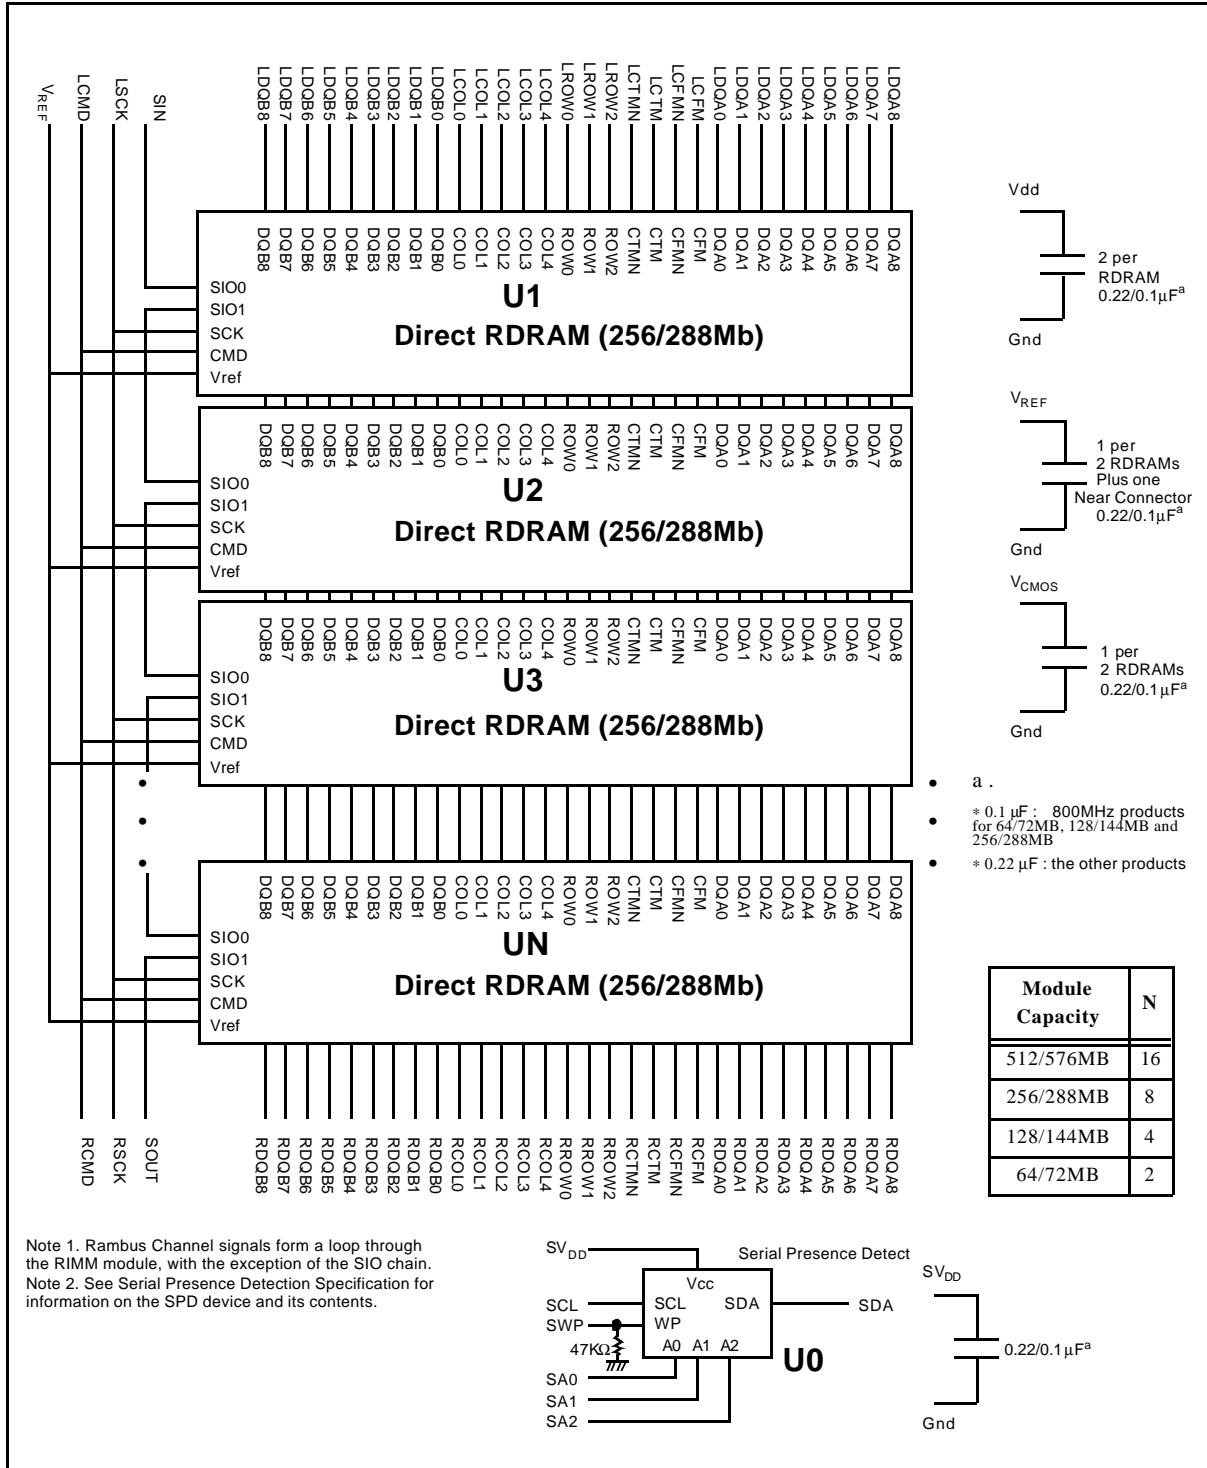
$V_{REF}$ LCMD LSCK SIN

LDQB8 LDQB7 LDQB6 LDQB5 LDQB4 LDQB3 LDQB2 LDQB1 LDQB0 LCOL0 LCOL1 LCOL2 LCOL3 LCOL4 LROW0 LROW1 LROW2 LCTMN LCTM LCFMN LCFM LDQA0 LDQA1 LDQA2 LDQA3 LDQA4 LDQA5 LDQA6 LDQA7 LDQA8

DQB8 DQB7 DQB6 DQB5 DQB4 DQB3 DQB2 DQB1 DQB0 COL0 COL1 COL2 COL3 COL4 ROW0 ROW1 ROW2 CTMN CTM CFMN CFM DQA0 DQA1 DQA2 DQA3 DQA4 DQA5 DQA6 DQA7 DQA8

SIO0
SIO1
SCK
CMD
Vref

U1
Direct RDRAM (256/288Mb)

DQB8 DQB7 DQB6 DQB5 DQB4 DQB3 DQB2 DQB1 DQB0 COL0 COL1 COL2 COL3 COL4 ROW0 ROW1 ROW2 CTMN CTM CFMN CFM DQA0 DQA1 DQA2 DQA3 DQA4 DQA5 DQA6 DQA7 DQA8

SIO0
SIO1
SCK
CMD
Vref

U2
Direct RDRAM (256/288Mb)

DQB8 DQB7 DQB6 DQB5 DQB4 DQB3 DQB2 DQB1 DQB0 COL0 COL1 COL2 COL3 COL4 ROW0 ROW1 ROW2 CTMN CTM CFMN CFM DQA0 DQA1 DQA2 DQA3 DQA4 DQA5 DQA6 DQA7 DQA8

SIO0
SIO1
SCK
CMD
Vref

U3
Direct RDRAM (256/288Mb)

DQB8 DQB7 DQB6 DQB5 DQB4 DQB3 DQB2 DQB1 DQB0 COL0 COL1 COL2 COL3 COL4 ROW0 ROW1 ROW2 CTMN CTM CFMN CFM DQA0 DQA1 DQA2 DQA3 DQA4 DQA5 DQA6 DQA7 DQA8

SIO0
SIO1
SCK
CMD
Vref

UN
Direct RDRAM (256/288Mb)

RCMD RSCK SOUT

RDQB8 RDQB7 RDQB6 RDQB5 RDQB4 RDQB3 RDQB2 RDQB1 RDQB0 RCOL0 RCOL1 RCOL2 RCOL3 RCOL4 RROW0 RROW1 RROW2 RCTMN RCTM RCFMN RCFM RDQA0 RDQA1 RDQA2 RDQA3 RDQA4 RDQA5 RDQA6 RDQA7 RDQA8

Vdd
2 per RDRAM 0.22/0.1$\mu$F$^a$
Gnd

$V_{REF}$
1 per 2 RDRAMs Plus one Near Connector 0.22/0.1$\mu$F$^a$
Gnd

$V_{CMOS}$
1 per 2 RDRAMs 0.22/0.1$\mu$F$^a$
Gnd

a .
* 0.1 $\mu$F : 800MHz products for 64/72MB, 128/144MB and 256/288MB
* 0.22 $\mu$F : the other products

| Module Capacity | N |
|---|---|
| 512/576MB | 16 |
| 256/288MB | 8 |
| 128/144MB | 4 |
| 64/72MB | 2 |

Note 1. Rambus Channel signals form a loop through the RIMM module, with the exception of the SIO chain.
Note 2. See Serial Presence Detection Specification for information on the SPD device and its contents.

$SV_{DD}$
Serial Presence Detect
Vcc
SCL SCL
SWP WP
SDA SDA
47KΩ
A0 A1 A2
U0
SA0
SA1
SA2

$SV_{DD}$
0.22/0.1$\mu$F$^a$
Gnd